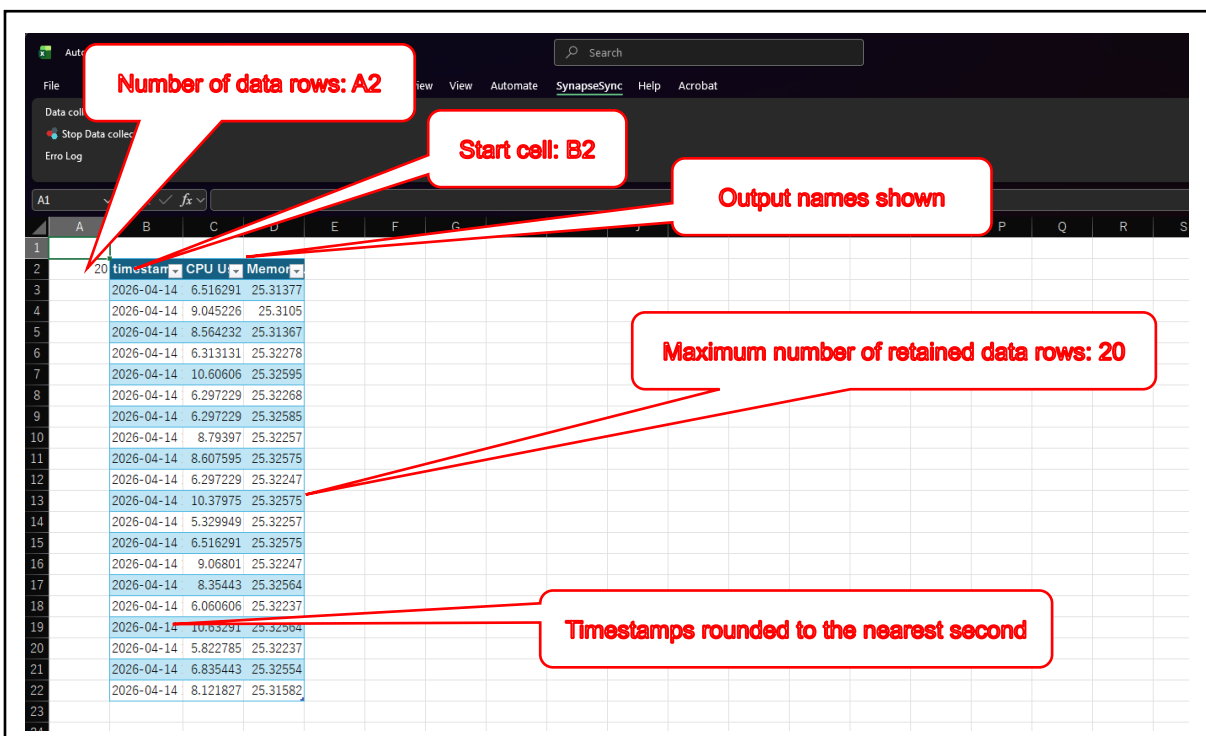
Auto

Search

File

Number of data rows: A2

view View Automate SynapseSync Help Acrobat

Data coll

Stop Data collec

Erro Log

Start cell: B2

A1

$fx$

Output names shown

| | A | B | C | D | E | F | G | P | Q | R | S |
|---|---|---|---|---|---|---|---|---|---|---|---|
| 1 | | | | | | | | | | | |
| 2 | 20 | timestam | CPU U | Memor | | | | | | | |
| 3 | | 2026-04-14 | 6.516291 | 25.31377 | | | | | | | |
| 4 | | 2026-04-14 | 9.045226 | 25.3105 | | | | | | | |
| 5 | | 2026-04-14 | 8.564232 | 25.31367 | | | | | | | |
| 6 | | 2026-04-14 | 6.313131 | 25.32278 | | | | | | | |
| 7 | | 2026-04-14 | 10.60606 | 25.32595 | | | | | | | |
| 8 | | 2026-04-14 | 6.297229 | 25.32268 | | | | | | | |
| 9 | | 2026-04-14 | 6.297229 | 25.32585 | | | | | | | |
| 10 | | 2026-04-14 | 8.79397 | 25.32257 | | | | | | | |
| 11 | | 2026-04-14 | 8.607595 | 25.32575 | | | | | | | |
| 12 | | 2026-04-14 | 6.297229 | 25.32247 | | | | | | | |
| 13 | | 2026-04-14 | 10.37975 | 25.32575 | | | | | | | |
| 14 | | 2026-04-14 | 5.329949 | 25.32257 | | | | | | | |
| 15 | | 2026-04-14 | 6.516291 | 25.32575 | | | | | | | |
| 16 | | 2026-04-14 | 9.06801 | 25.32247 | | | | | | | |
| 17 | | 2026-04-14 | 8.35443 | 25.32564 | | | | | | | |
| 18 | | 2026-04-14 | 6.060606 | 25.32237 | | | | | | | |
| 19 | | 2026-04-14 | 10.63291 | 25.32564 | | | | | | | |
| 20 | | 2026-04-14 | 5.822785 | 25.32237 | | | | | | | |
| 21 | | 2026-04-14 | 6.835443 | 25.32554 | | | | | | | |
| 22 | | 2026-04-14 | 8.121827 | 25.31582 | | | | | | | |
| 23 | | | | | | | | | | | |

Maximum number of retained data rows: 20

Timestamps rounded to the nearest second